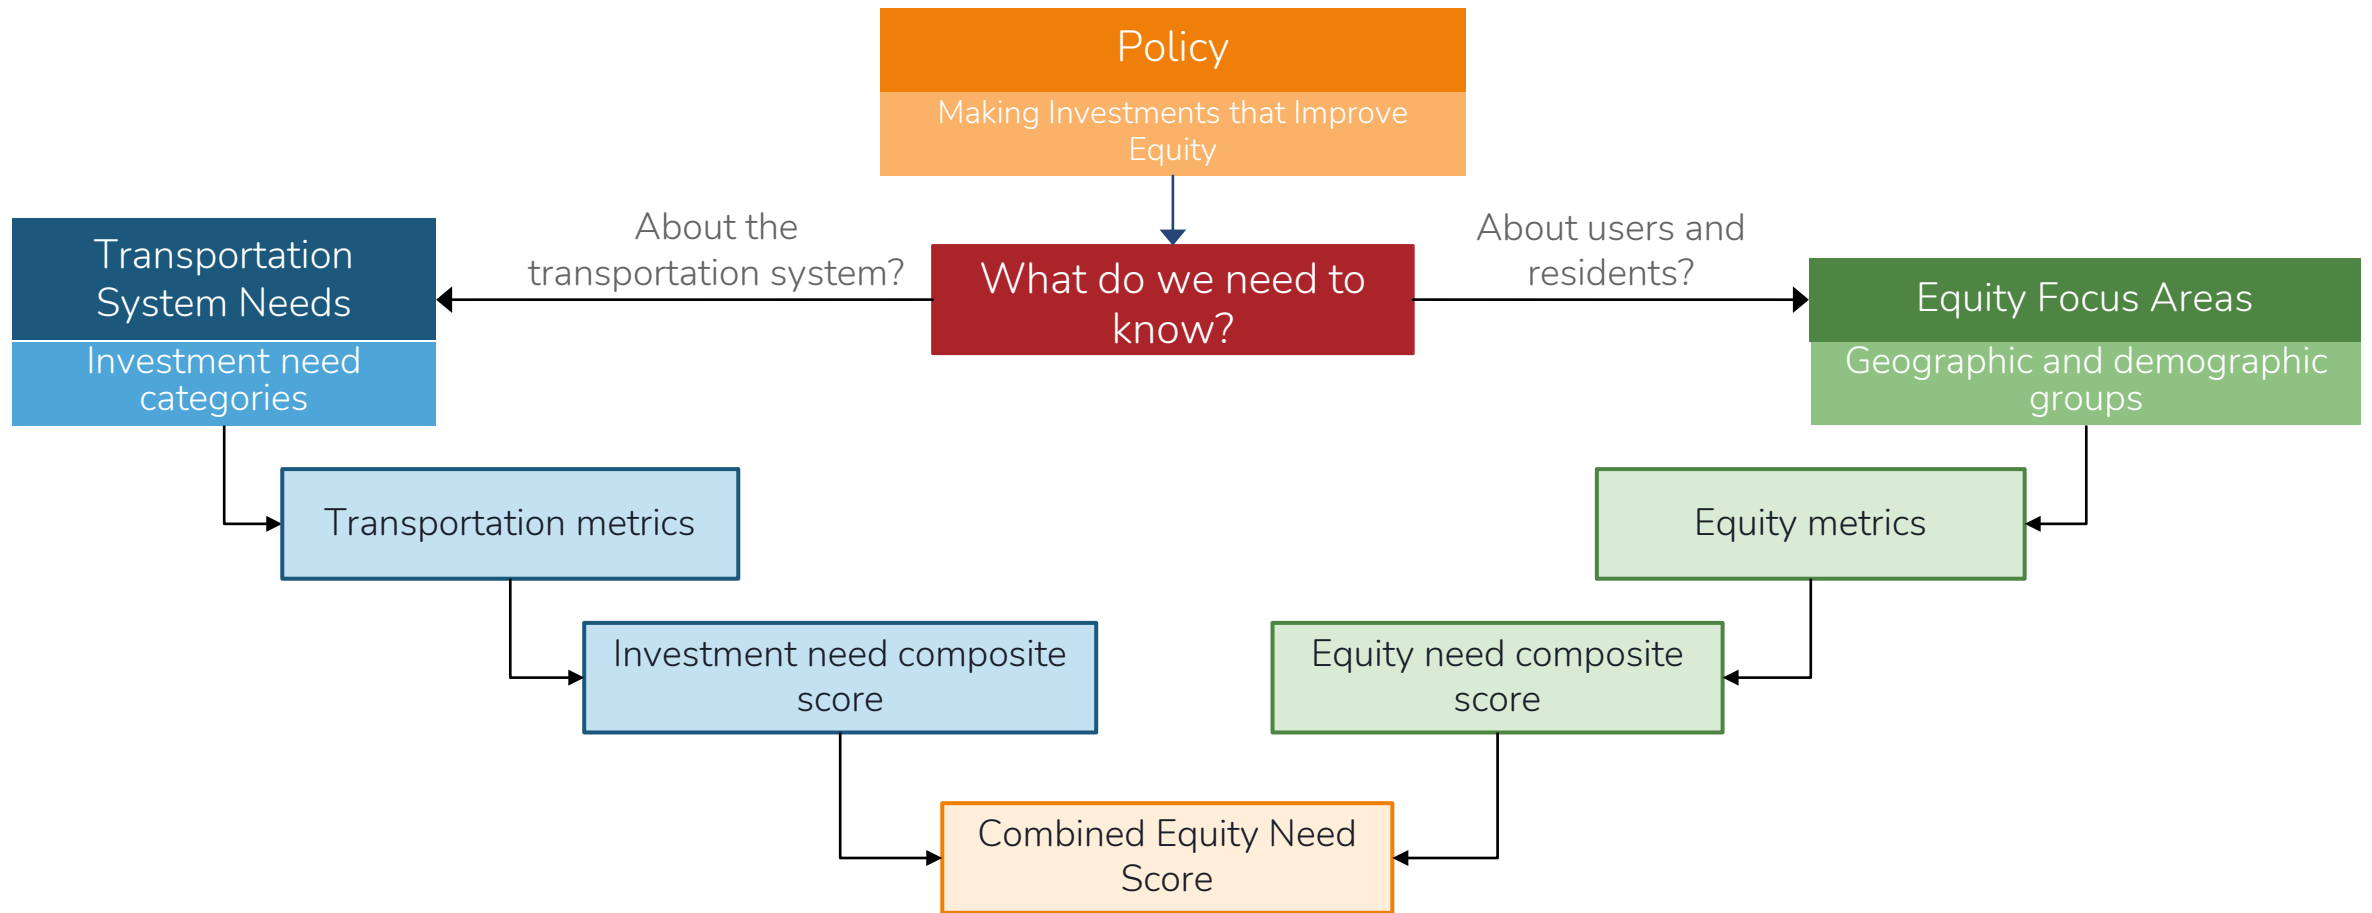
Policy
Making Investments that Improve Equity

What do we need to know?

About the transportation system?

About users and residents?

Transportation System Needs
Investment need categories

Equity Focus Areas
Geographic and demographic groups

Transportation metrics

Equity metrics

Investment need composite score

Equity need composite score

Combined Equity Need Score